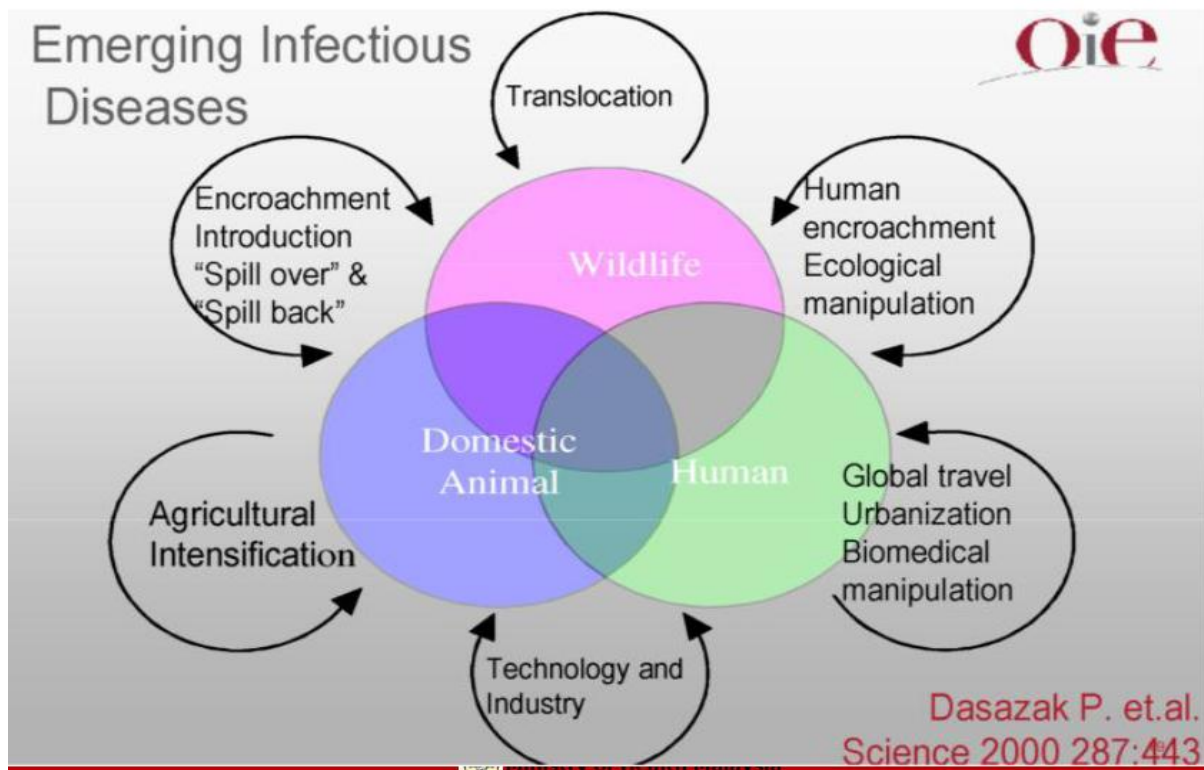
Emerging Infectious Diseases

OIE

Translocation

Encroachment
Introduction
"Spill over" &
"Spill back"

Human
encroachment
Ecological
manipulation

Wildlife

Domestic
Animal

Human

Agricultural
Intensification

Global travel
Urbanization
Biomedical
manipulation

Technology and
Industry

Dasazak P. et.al.
Science 2000 287:443